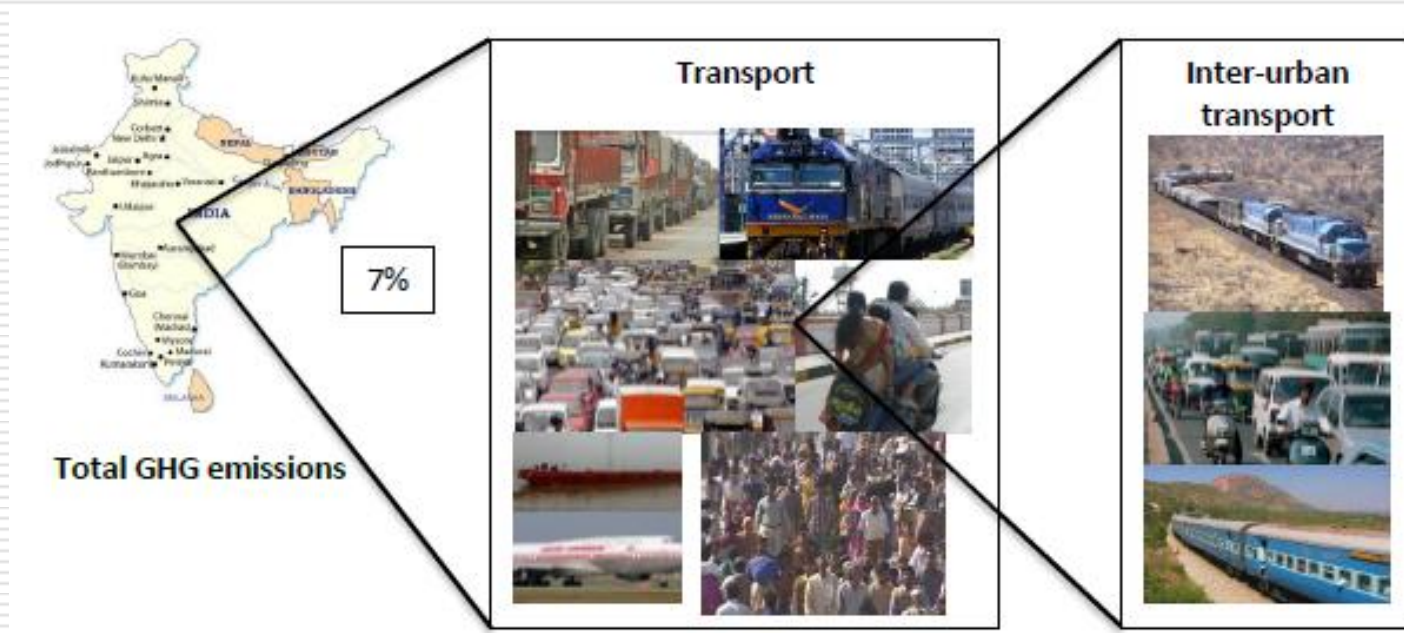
Kullu-Manali
Shimla
Corbett
New Delhi
Agra
Jaisalmer
Jodhpur
Jaipur
Ranthambore
Khajuraho
Varanasi
Udaipur
NEPAL
BHUTAN
BANGLADESH
INDIA
Mumbai (Bombay)
Aurangabad
Goa
Chennai (Madras)
Mysore
Cochin
Madurai
Kumarakom
Periyar
SRI LANKA

Total GHG emissions

7%

Transport

Inter-urban transport